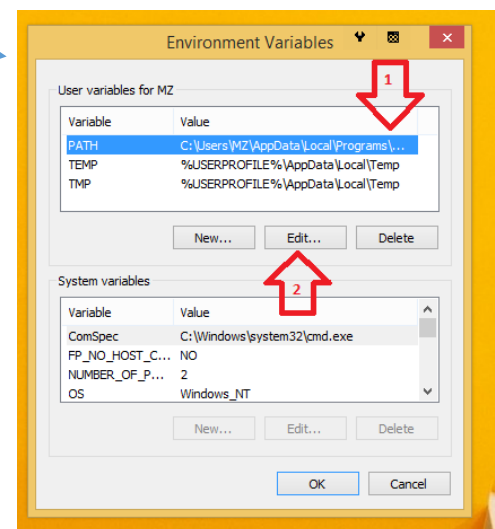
Environment Variables

User variables for MZ

1

| Variable | Value |
|---|---|
| PATH | C:\Users\MZ\AppData\Local\Programs\... |
| TEMP | %USERPROFILE%\AppData\Local\Temp |
| TMP | %USERPROFILE%\AppData\Local\Temp |

New... Edit... Delete

2

System variables

| Variable | Value |
|---|---|
| ComSpec | C:\Windows\system32\cmd.exe |
| FP_NO_HOST_C... | NO |
| NUMBER_OF_P... | 2 |
| OS | Windows_NT |

New... Edit... Delete

OK Cancel